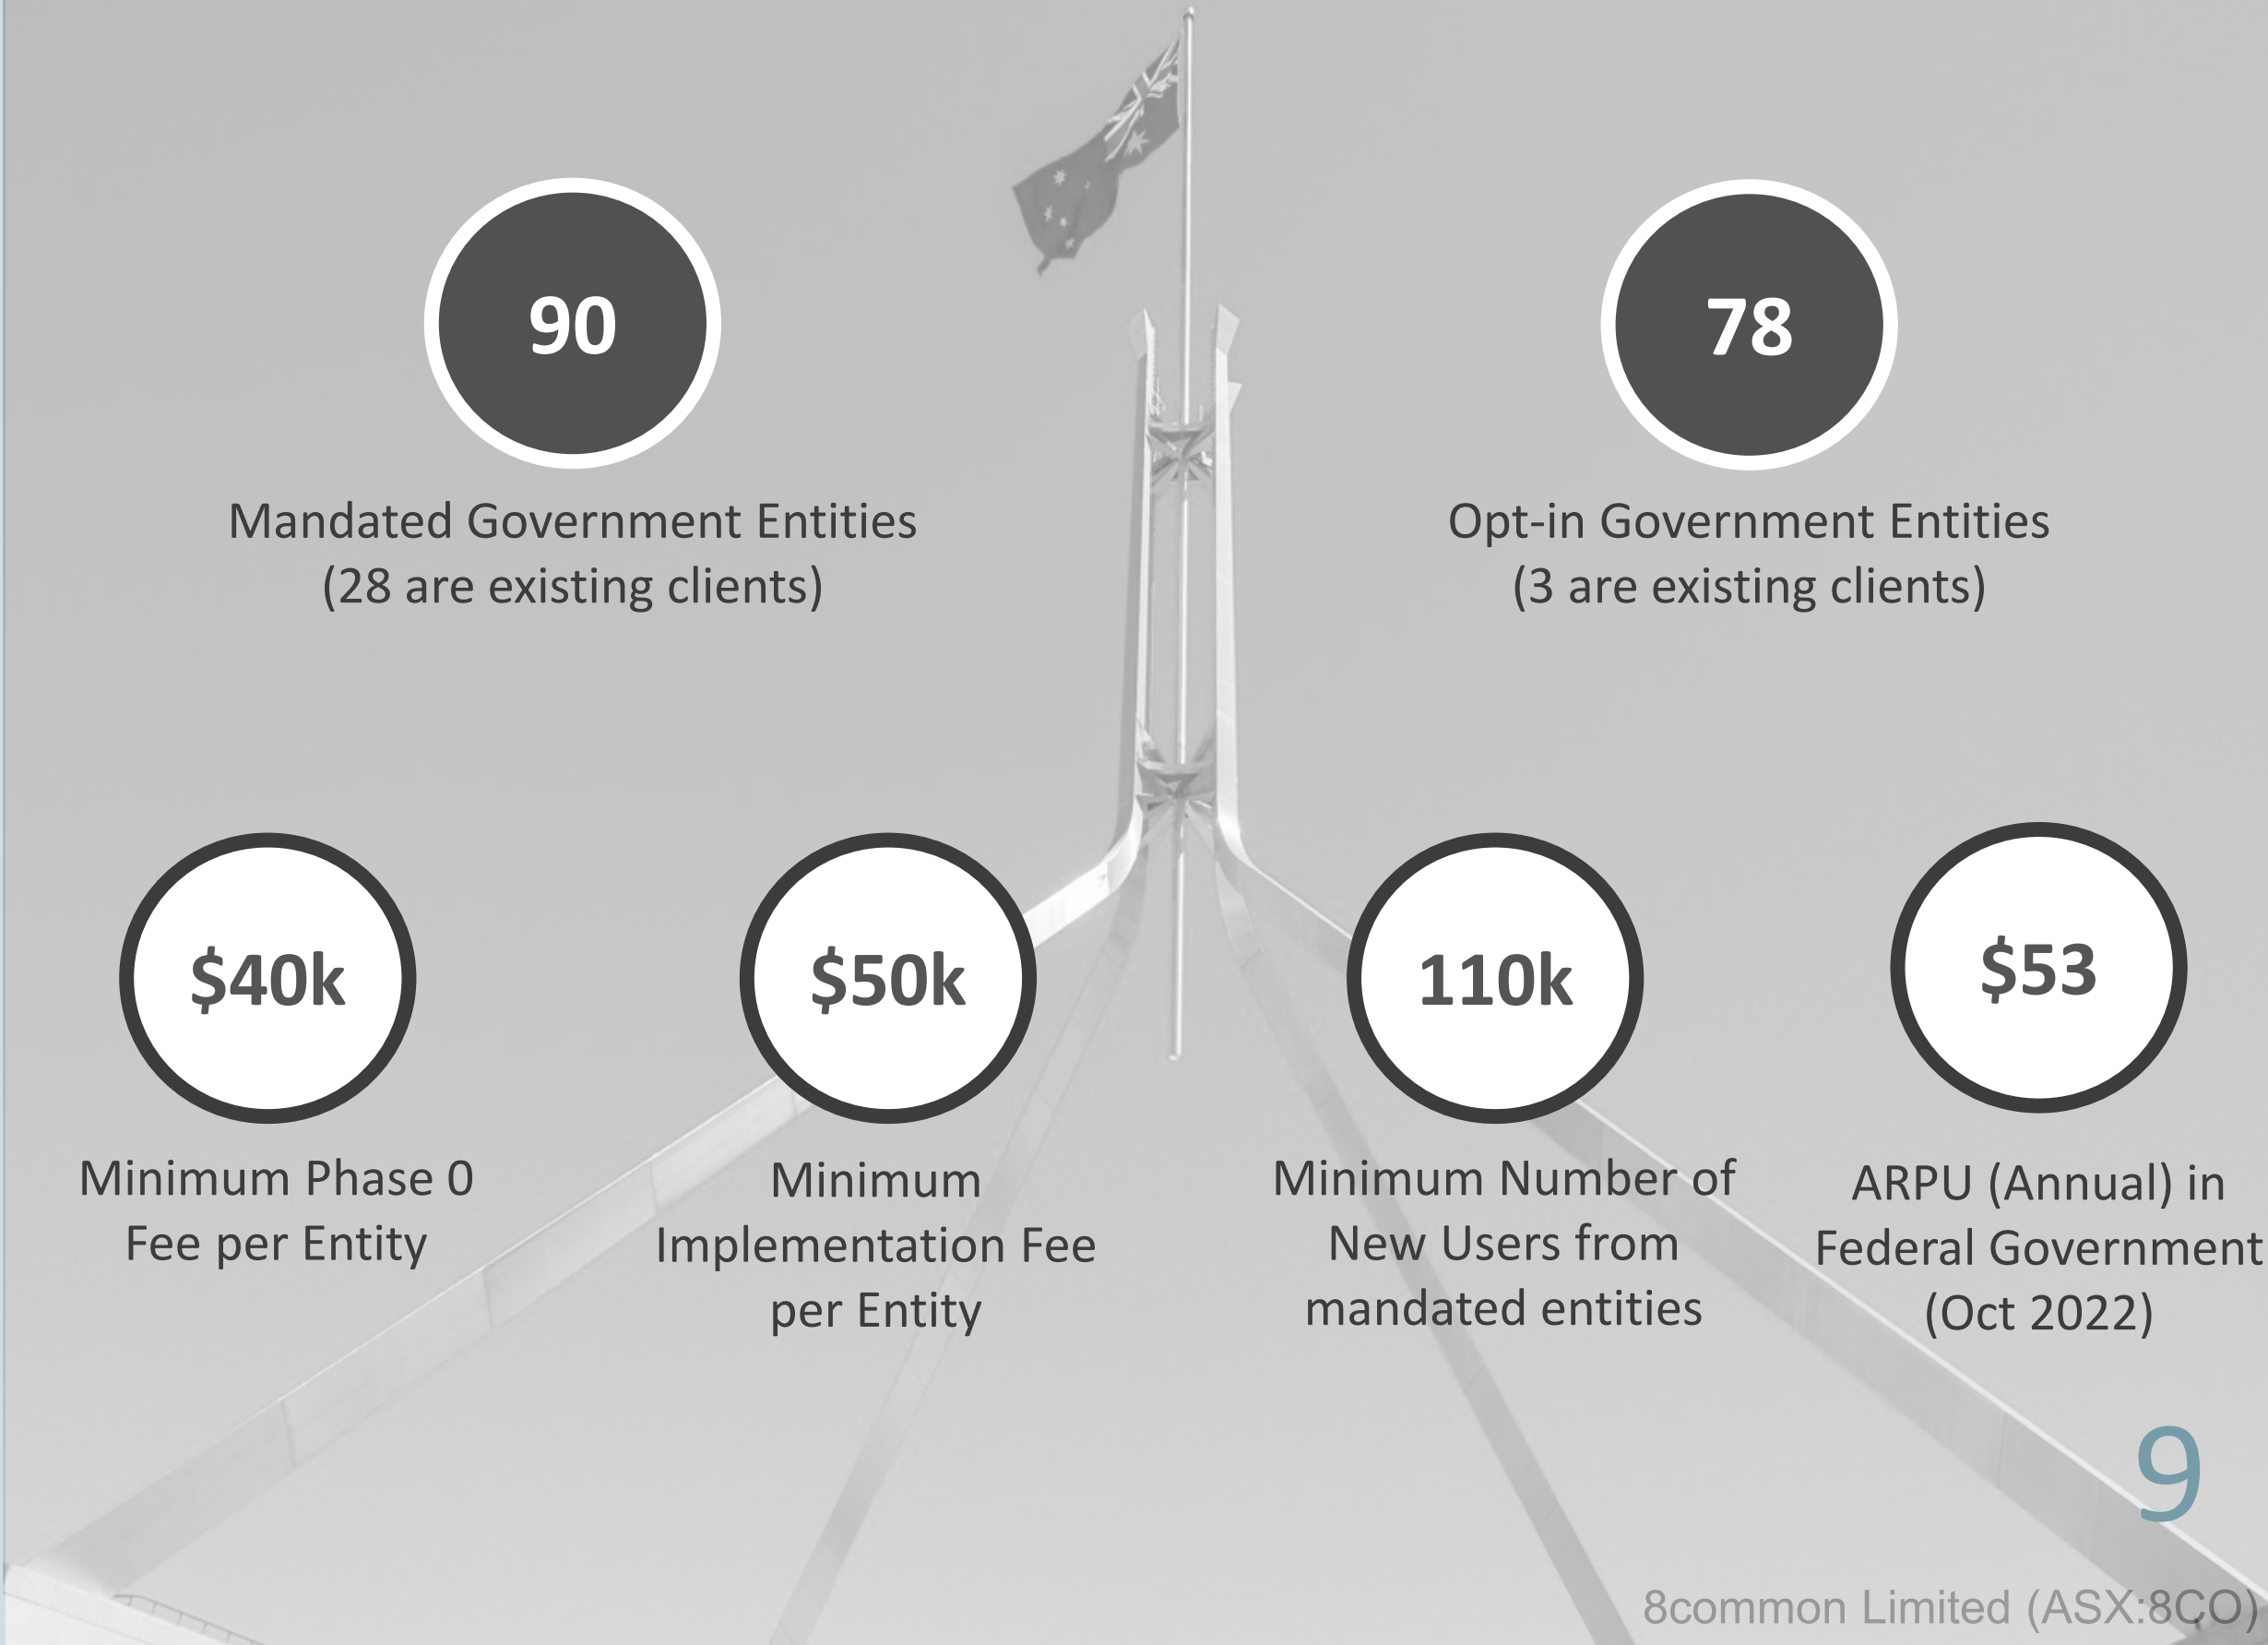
90

Mandated Government Entities (28 are existing clients)

78

Opt-in Government Entities (3 are existing clients)

$40k

Minimum Phase 0 Fee per Entity

$50k

Minimum Implementation Fee per Entity

110k

Minimum Number of New Users from mandated entities

$53

ARPU (Annual) in Federal Government (Oct 2022)

9

8common Limited (ASX:8CO)